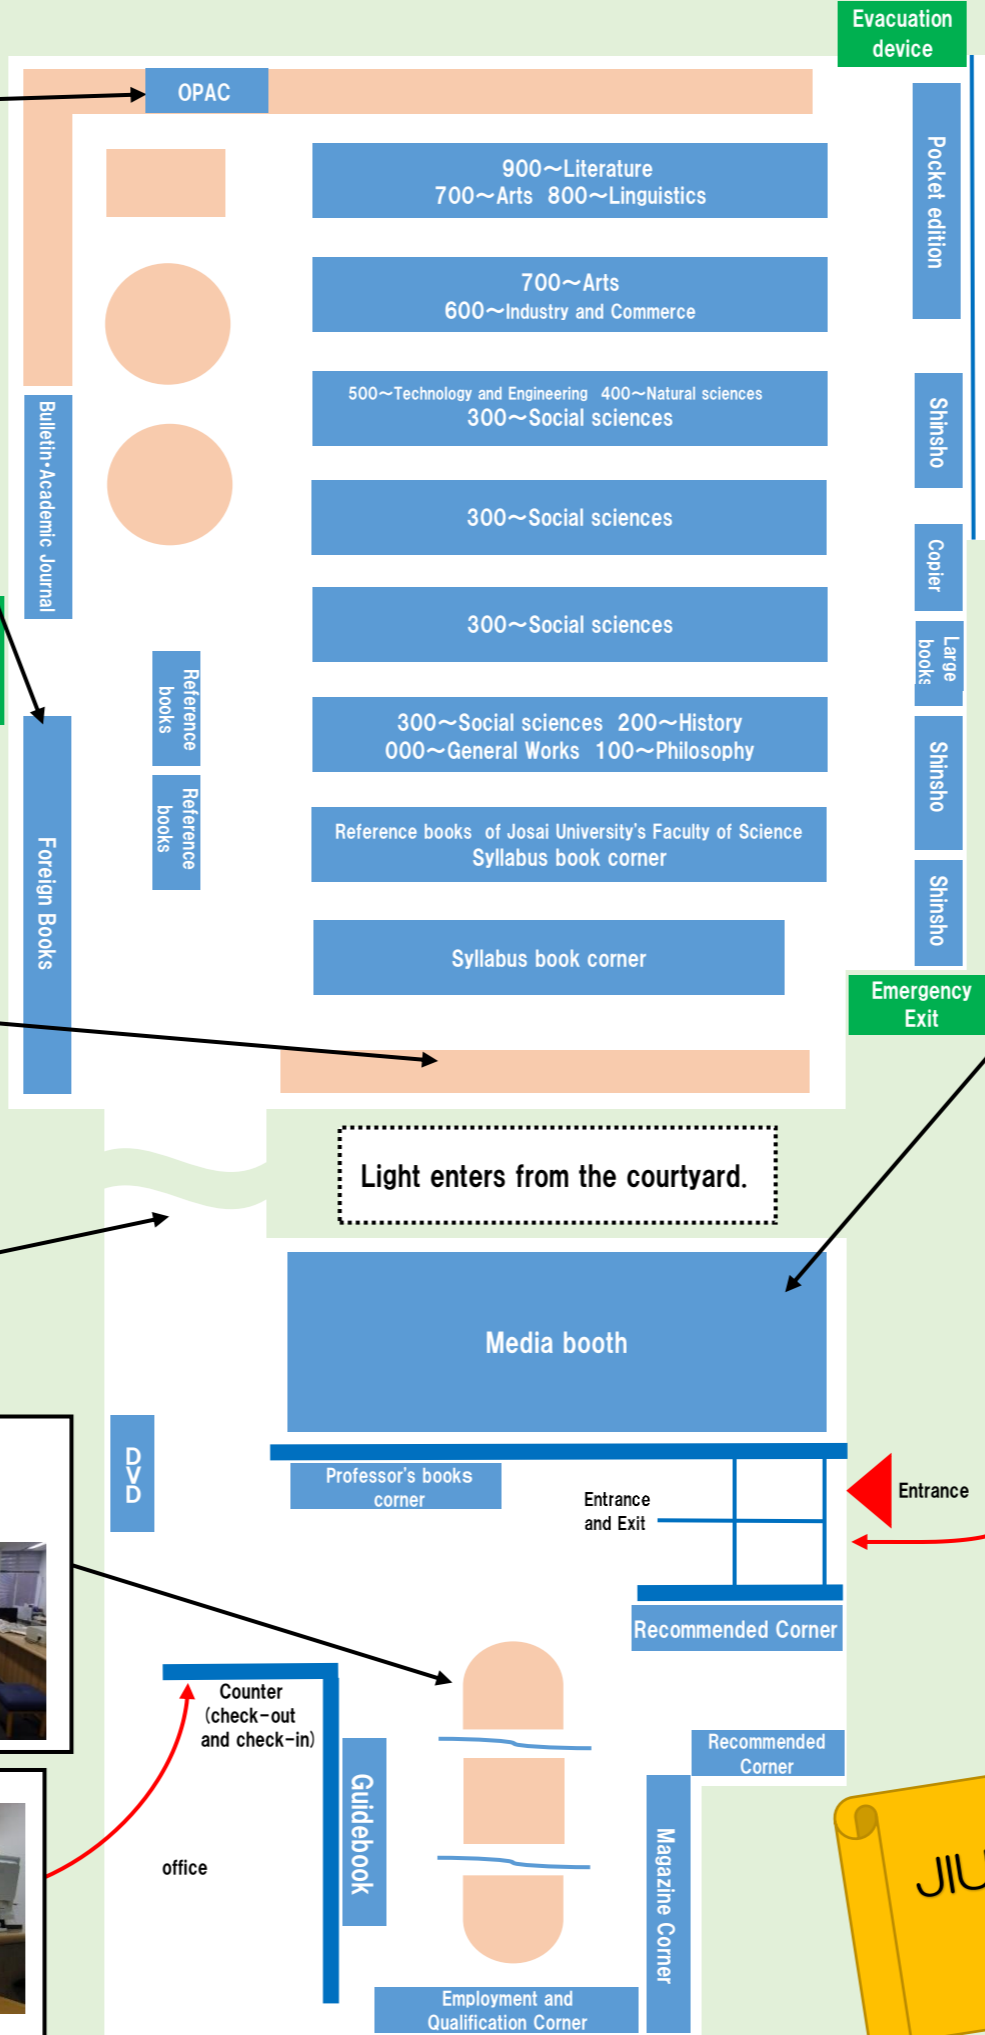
Evacuation device

OPAC

900~Literature
700~Arts 800~Linguistics

700~Arts
600~Industry and Commerce

500~Technology and Engineering 400~Natural sciences
300~Social sciences

300~Social sciences

300~Social sciences

300~Social sciences 200~History
000~General Works 100~Philosophy

Reference books of Josai University's Faculty of Science
Syllabus book corner

Syllabus book corner

Pocket edition

Shinsho

Copier

Large books

Shinsho

Shinsho

Bulletin・Academic Journal

Reference books

Reference books

Foreign Books

Emergency Exit

Light enters from the courtyard.

Media booth

DVD

Professor's books corner

Entrance and Exit

Entrance

Recommended Corner

Counter (check-out and check-in)

Guidebook

office

Recommended Corner

Magazine Corner

Employment and Qualification Corner

JIU